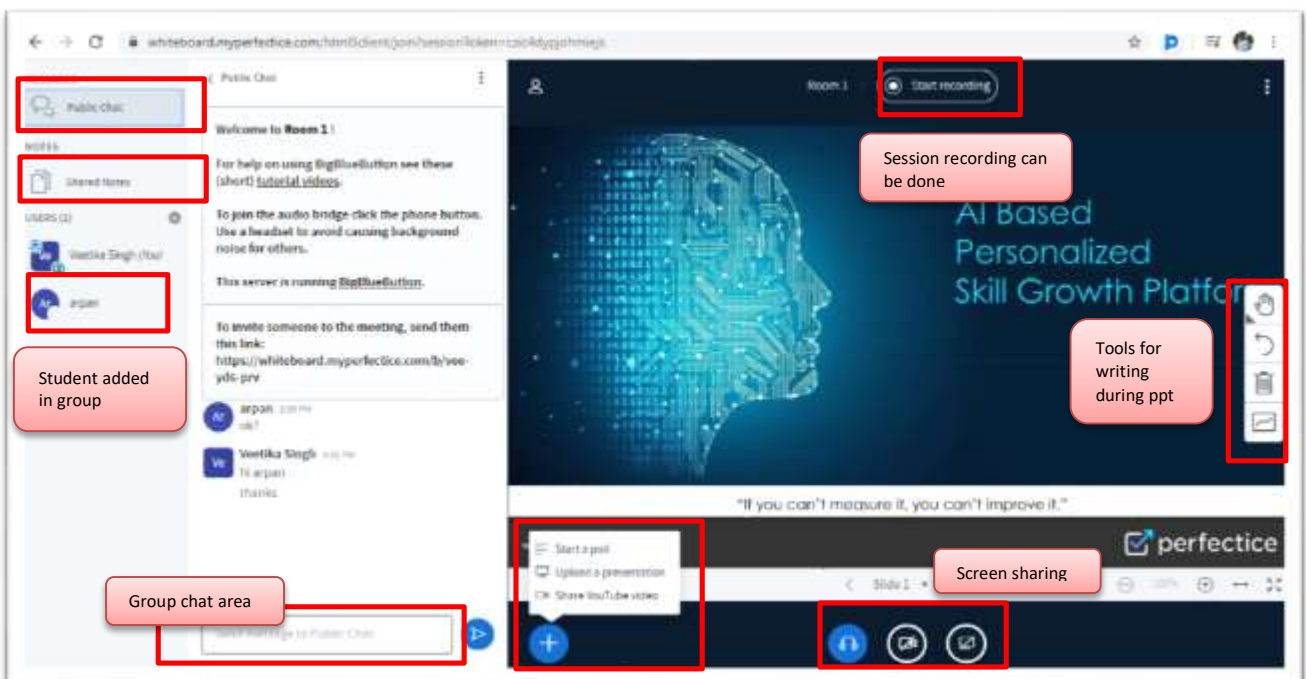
whiteboard.myperfectice.com/html5client/join?sessionToken=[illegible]

MESSAGES

Public Chat

NOTES

Shared Notes

USERS (2)

Veetika Singh (You)

arpan

Student added in group

Public Chat

Welcome to **Room 1** !

For help on using BigBlueButton see these (short) tutorial videos.

To join the audio bridge click the phone button. Use a headset to avoid causing background noise for others.

This server is running BigBlueButton.

To invite someone to the meeting, send them this link: https://whiteboard.myperfectice.com/b/vee-yd6-prv

arpan
ok?

Veetika Singh
hi arpan
thanks

Group chat area

Send message to Public Chat

Room 1

Start recording

Session recording can be done

AI Based Personalized Skill Growth Platfor

Tools for writing during ppt

"If you can't measure it, you can't improve it."

perfectice

Start a poll

Upload a presentation

Share YouTube video

Slide 1

100%

Screen sharing